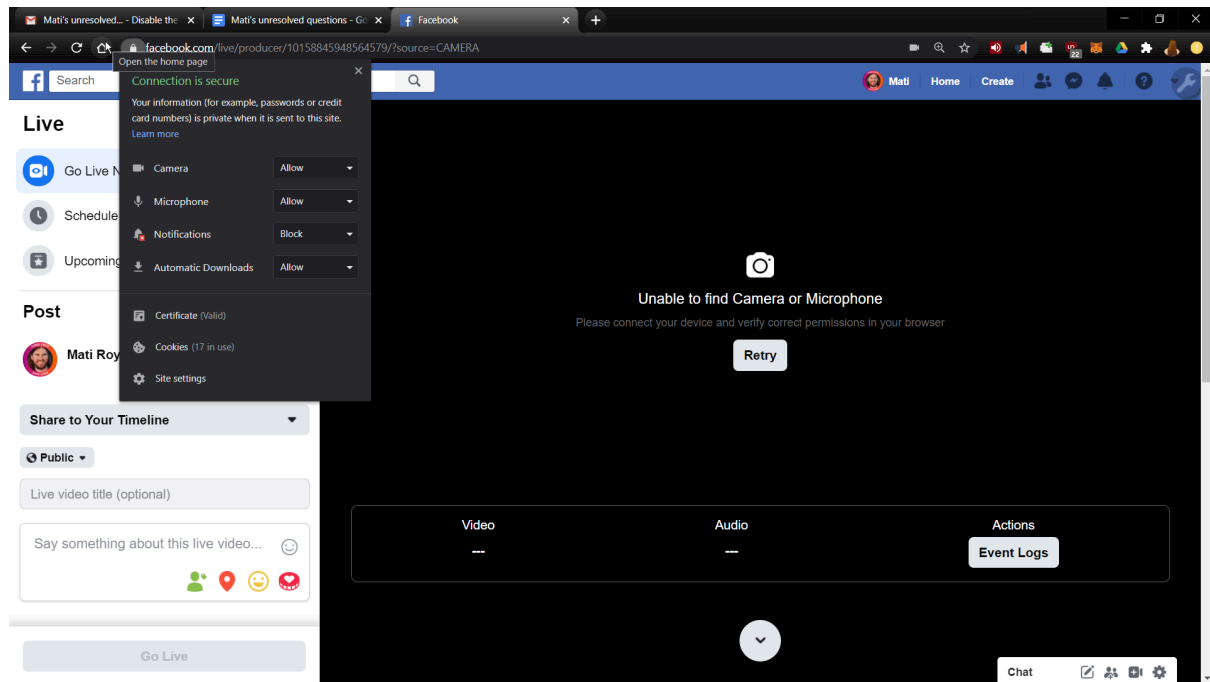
Mati's unresolved... - Disable the ×
Mati's unresolved questions - Go ×
Facebook ×
+

facebook.com/live/producer/10158845948564579/?source=CAMERA
Open the home page

Search

Connection is secure
Your information (for example, passwords or credit card numbers) is private when it is sent to this site.
Learn more

Camera Allow
Microphone Allow
Notifications Block
Automatic Downloads Allow

Certificate (Valid)
Cookies (17 in use)
Site settings

Mati Home Create

Live
Go Live N
Schedule
Upcoming

Post
Mati Roy

Share to Your Timeline
Public
Live video title (optional)
Say something about this live video...

Go Live

Unable to find Camera or Microphone
Please connect your device and verify correct permissions in your browser
Retry

Video
---
Audio
---
Actions
Event Logs

Chat